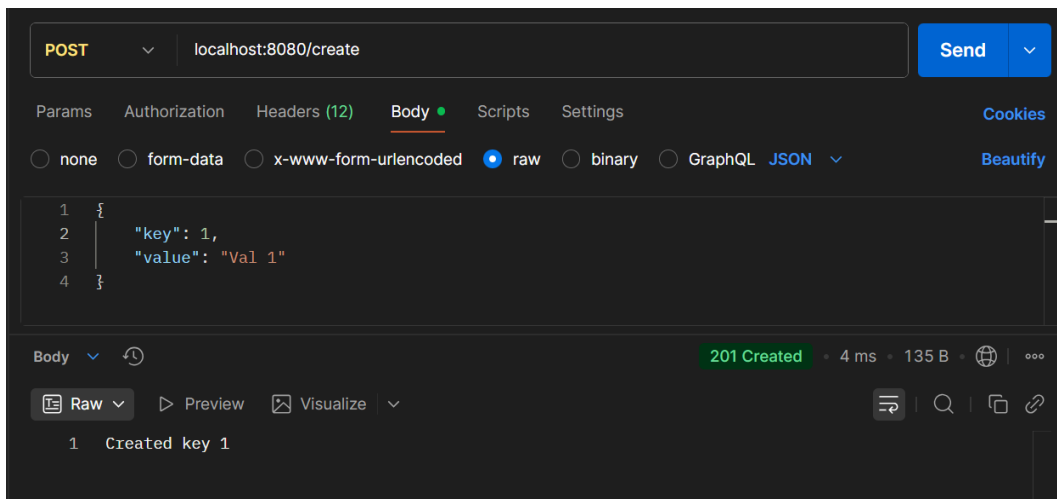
POST localhost:8080/create Send

Params Authorization Headers (12) Body Scripts Settings Cookies

none form-data x-www-form-urlencoded raw binary GraphQL JSON Beautify

1 {
2 "key": 1,
3 "value": "Val 1"
4 }

Body 201 Created • 4 ms • 135 B •

Raw Preview Visualize

1 Created key 1